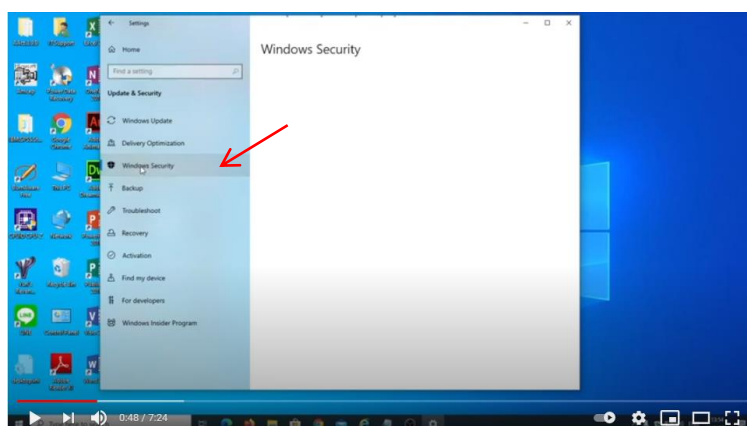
Settings

Home

Find a setting

Update & Security

Windows Update

Delivery Optimization

Windows Security

Backup

Troubleshoot

Recovery

Activation

Find my device

For developers

Windows Insider Program

Windows Security

0:48 / 7:24